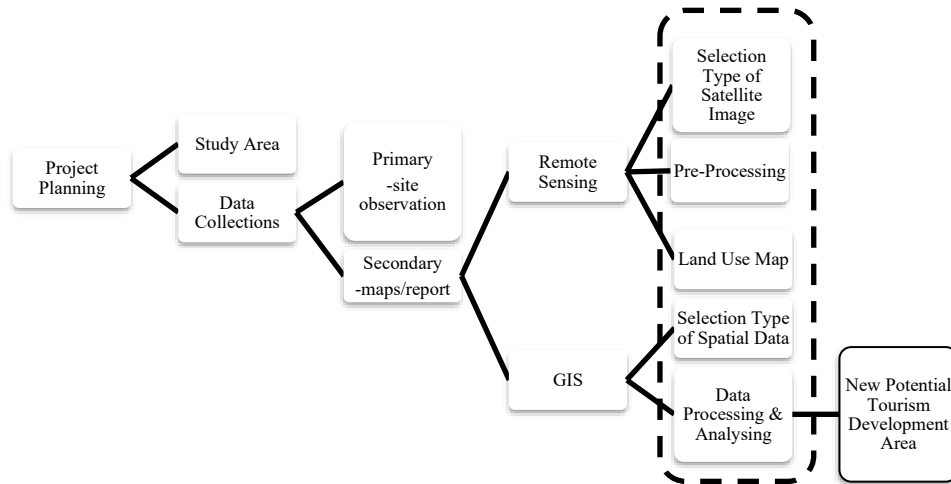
Project Planning

Study Area

Data Collections

Primary -site observation

Secondary -maps/report

Remote Sensing

GIS

Selection Type of Satellite Image

Pre-Processing

Land Use Map

Selection Type of Spatial Data

Data Processing & Analysing

New Potential Tourism Development Area